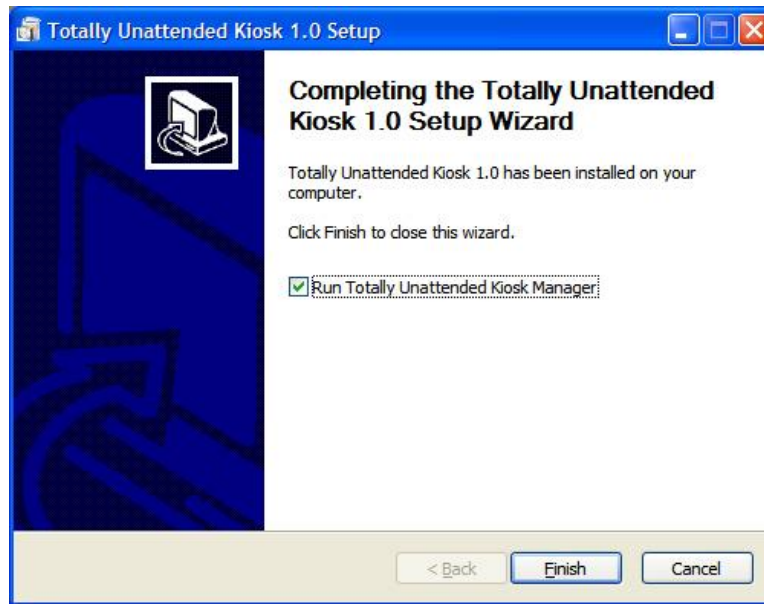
Totally Unattended Kiosk 1.0 Setup

Completing the Totally Unattended Kiosk 1.0 Setup Wizard

Totally Unattended Kiosk 1.0 has been installed on your computer.

Click Finish to close this wizard.

Run Totally Unattended Kiosk Manager

< Back
Finish
Cancel